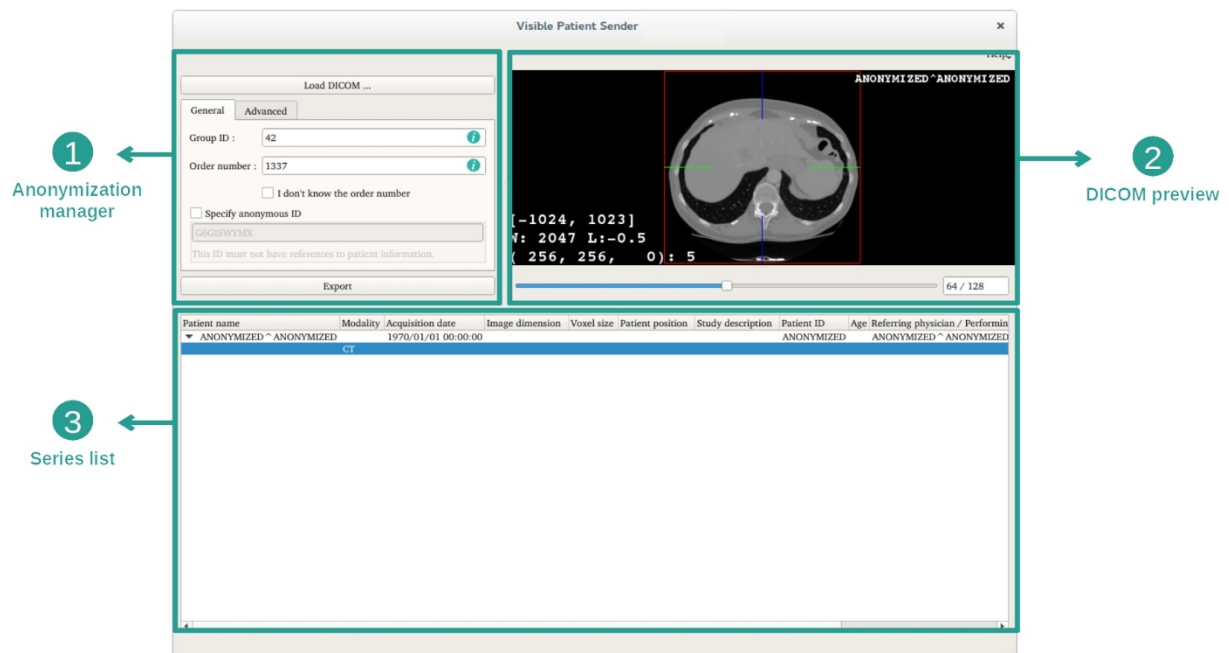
Visible Patient Sender
×

1
Anonymization manager

Load DICOM ...
General | Advanced
Group ID : 42
Order number : 1337
I don't know the order number
Specify anonymous ID
G6GISWYMX
This ID must not have references to patient information.
Export

2
DICOM preview

Help
ANONYMIZED^ANONYMIZED
[-1024, 1023]
W: 2047 L:-0.5
( 256, 256, 0): 5
64 / 128

3
Series list

| Patient name | Modality | Acquisition date | Image dimension | Voxel size | Patient position | Study description | Patient ID | Age | Referring physician / Performin |
|---|---|---|---|---|---|---|---|---|---|
| ▼ ANONYMIZED ^ ANONYMIZED | | 1970/01/01 00:00:00 | | | | | ANONYMIZED | | ANONYMIZED ^ ANONYMIZED |
| | CT | | | | | | | | |